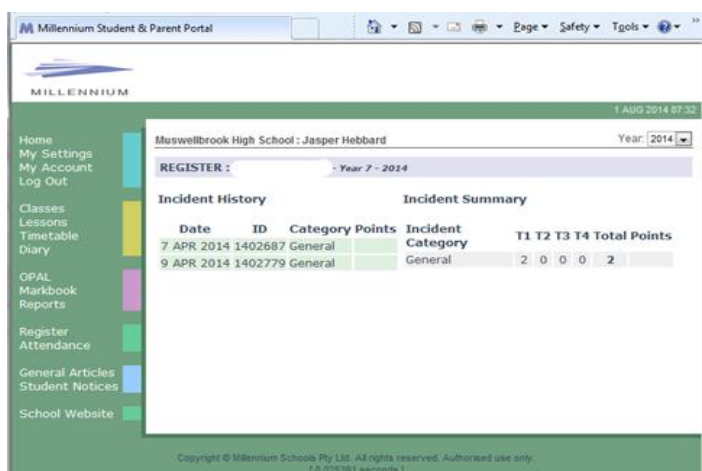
Millennium Student & Parent Portal

Page ▾ Safety ▾ Tools ▾

MILLENNIUM

1 AUG 2014 07:32

Home
My Settings
My Account
Log Out

Classes
Lessons
Timetable
Diary

OPAL
Markbook
Reports

Register
Attendance

General Articles
Student Notices

School Website

Muswellbrook High School : Jasper Hebbard

Year: 2014

REGISTER : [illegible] - Year 7 - 2014

Incident History

| Date | ID | Category | Points |
|---|---|---|---|
| 7 APR 2014 | 1402687 | General | |
| 9 APR 2014 | 1402779 | General | |

Incident Summary

| Incident Category | T1 | T2 | T3 | T4 | Total Points |
|---|---|---|---|---|---|
| General | 2 | 0 | 0 | 0 | 2 |

Copyright © Millennium Schools Pty Ltd. All rights reserved. Authorised use only.
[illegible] seconds